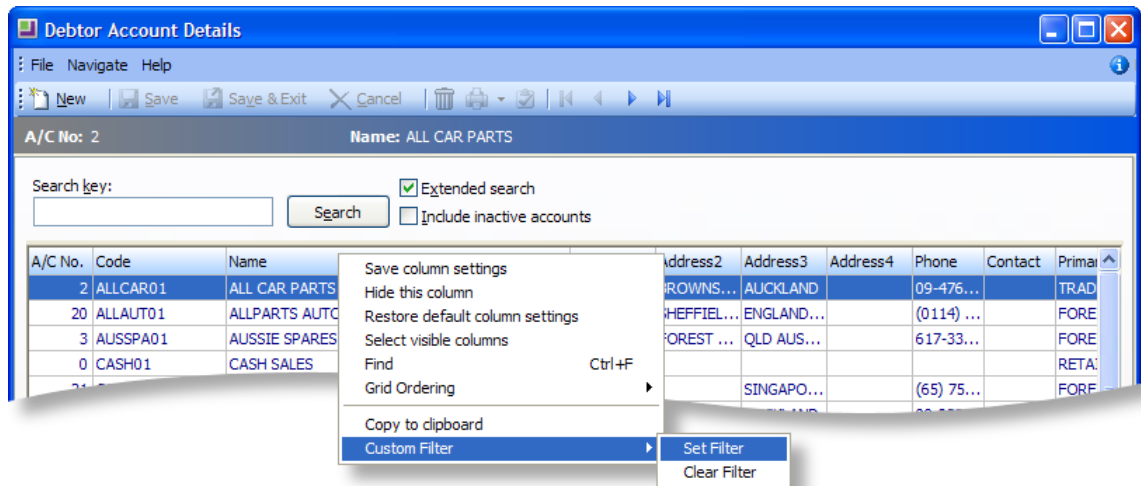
Debtor Account Details

File Navigate Help

New Save Save & Exit Cancel

A/C No: 2 Name: ALL CAR PARTS

Search key:

Search

Extended search

Include inactive accounts

| A/C No. | Code | Name | Address2 | Address3 | Address4 | Phone | Contact | Primar |
|---|---|---|---|---|---|---|---|---|
| 2 | ALLCAR01 | ALL CAR PARTS | BROWNS... | AUCKLAND | | 09-476... | | TRAD |
| 20 | ALLAUT01 | ALLPARTS AUTO | SHEFFIEL... | ENGLAND... | | (0114) ... | | FORE |
| 3 | AUSSPA01 | AUSSIE SPARES | FOREST ... | QLD AUS... | | 617-33... | | FORE |
| 0 | CASH01 | CASH SALES | | | | | | RETA |
| | | | | SINGAPO... | | (65) 75... | | FORE |

Save column settings
Hide this column
Restore default column settings
Select visible columns
Find Ctrl+F
Grid Ordering
Copy to clipboard
Custom Filter

Set Filter
Clear Filter